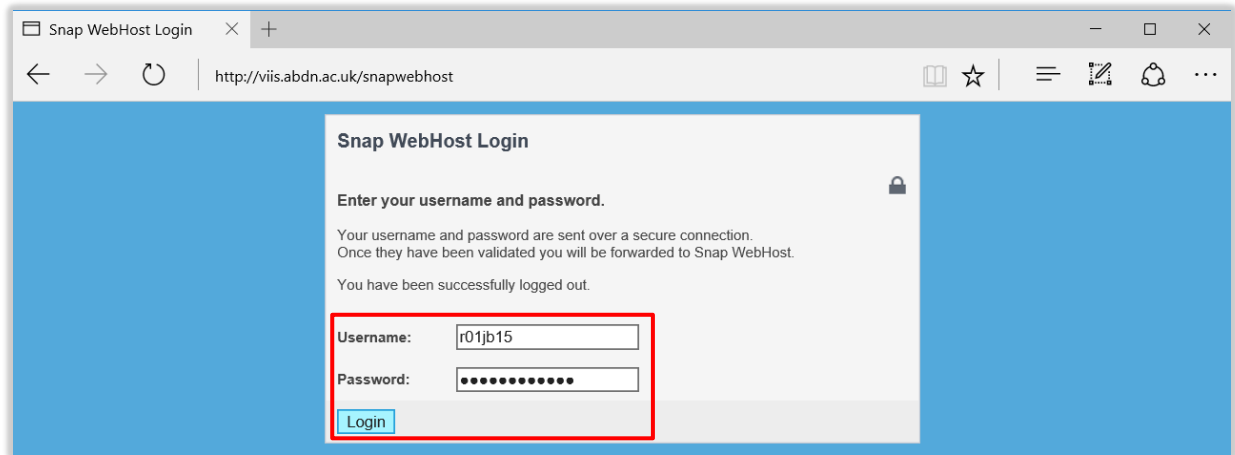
Snap WebHost Login

http://viis.abdn.ac.uk/snapwebhost

Snap WebHost Login

Enter your username and password.

Your username and password are sent over a secure connection.
Once they have been validated you will be forwarded to Snap WebHost.

You have been successfully logged out.

Username: r01jb15

Password: ●●●●●●●●●●●●

Login